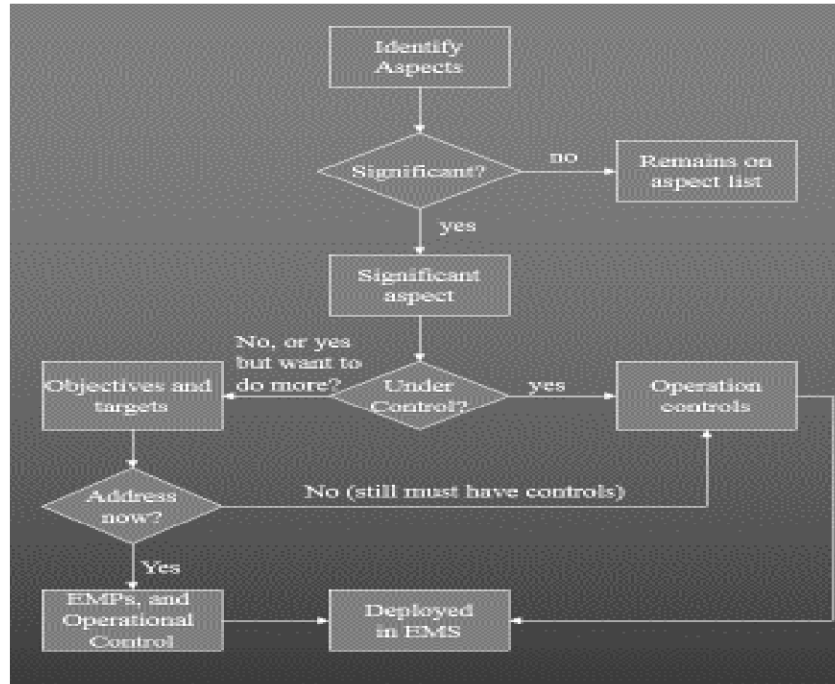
Identify Aspects

Significant?

no

Remains on aspect list

yes

Significant aspect

No, or yes but want to do more?

Under Control?

yes

Objectives and targets

Operation controls

Address now?

No (still must have controls)

Yes

EMPs, and Operational Control

Deployed in EMS